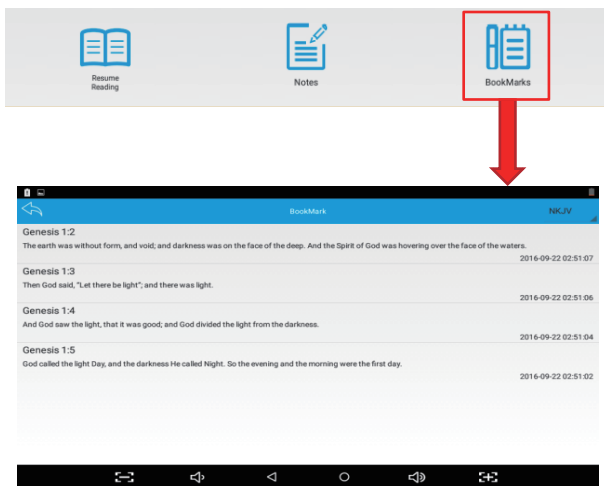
Resume Reading

Notes

BookMarks

BookMark

NKJV

Genesis 1:2
The earth was without form, and void; and darkness was on the face of the deep. And the Spirit of God was hovering over the face of the waters.
2016-09-22 02:51:07

Genesis 1:3
Then God said, "Let there be light"; and there was light.
2016-09-22 02:51:06

Genesis 1:4
And God saw the light, that it was good; and God divided the light from the darkness.
2016-09-22 02:51:04

Genesis 1:5
God called the light Day, and the darkness He called Night. So the evening and the morning were the first day.
2016-09-22 02:51:02